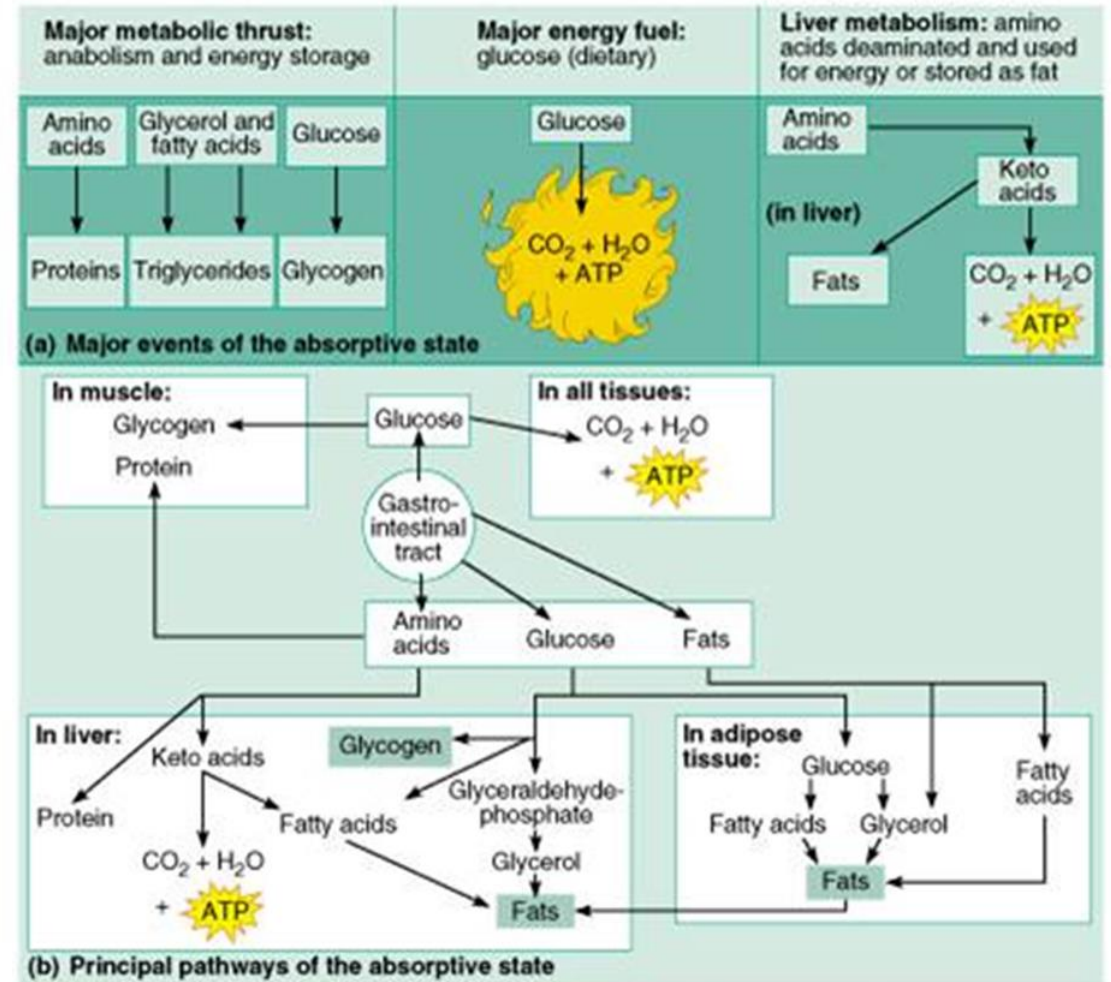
**Major metabolic thrust:** anabolism and energy storage

**Major energy fuel:** glucose (dietary)

**Liver metabolism:** amino acids deaminated and used for energy or stored as fat

Amino acids

Glycerol and fatty acids

Glucose

Proteins

Triglycerides

Glycogen

Glucose

$CO_2 + H_2O$ + ATP

Amino acids

Keto acids

(in liver)

Fats

$CO_2 + H_2O$ + ATP

(a) Major events of the absorptive state

In muscle:

Glycogen

Protein

Glucose

In all tissues:

$CO_2 + H_2O$ + ATP

Gastro-intestinal tract

Amino acids

Glucose

Fats

In liver:

Keto acids

Protein

Fatty acids

$CO_2 + H_2O$ + ATP

Glycogen

Glyceraldehyde-phosphate

Glycerol

Fats

In adipose tissue:

Glucose

Fatty acids

Glycerol

Fatty acids

Fats

(b) Principal pathways of the absorptive state